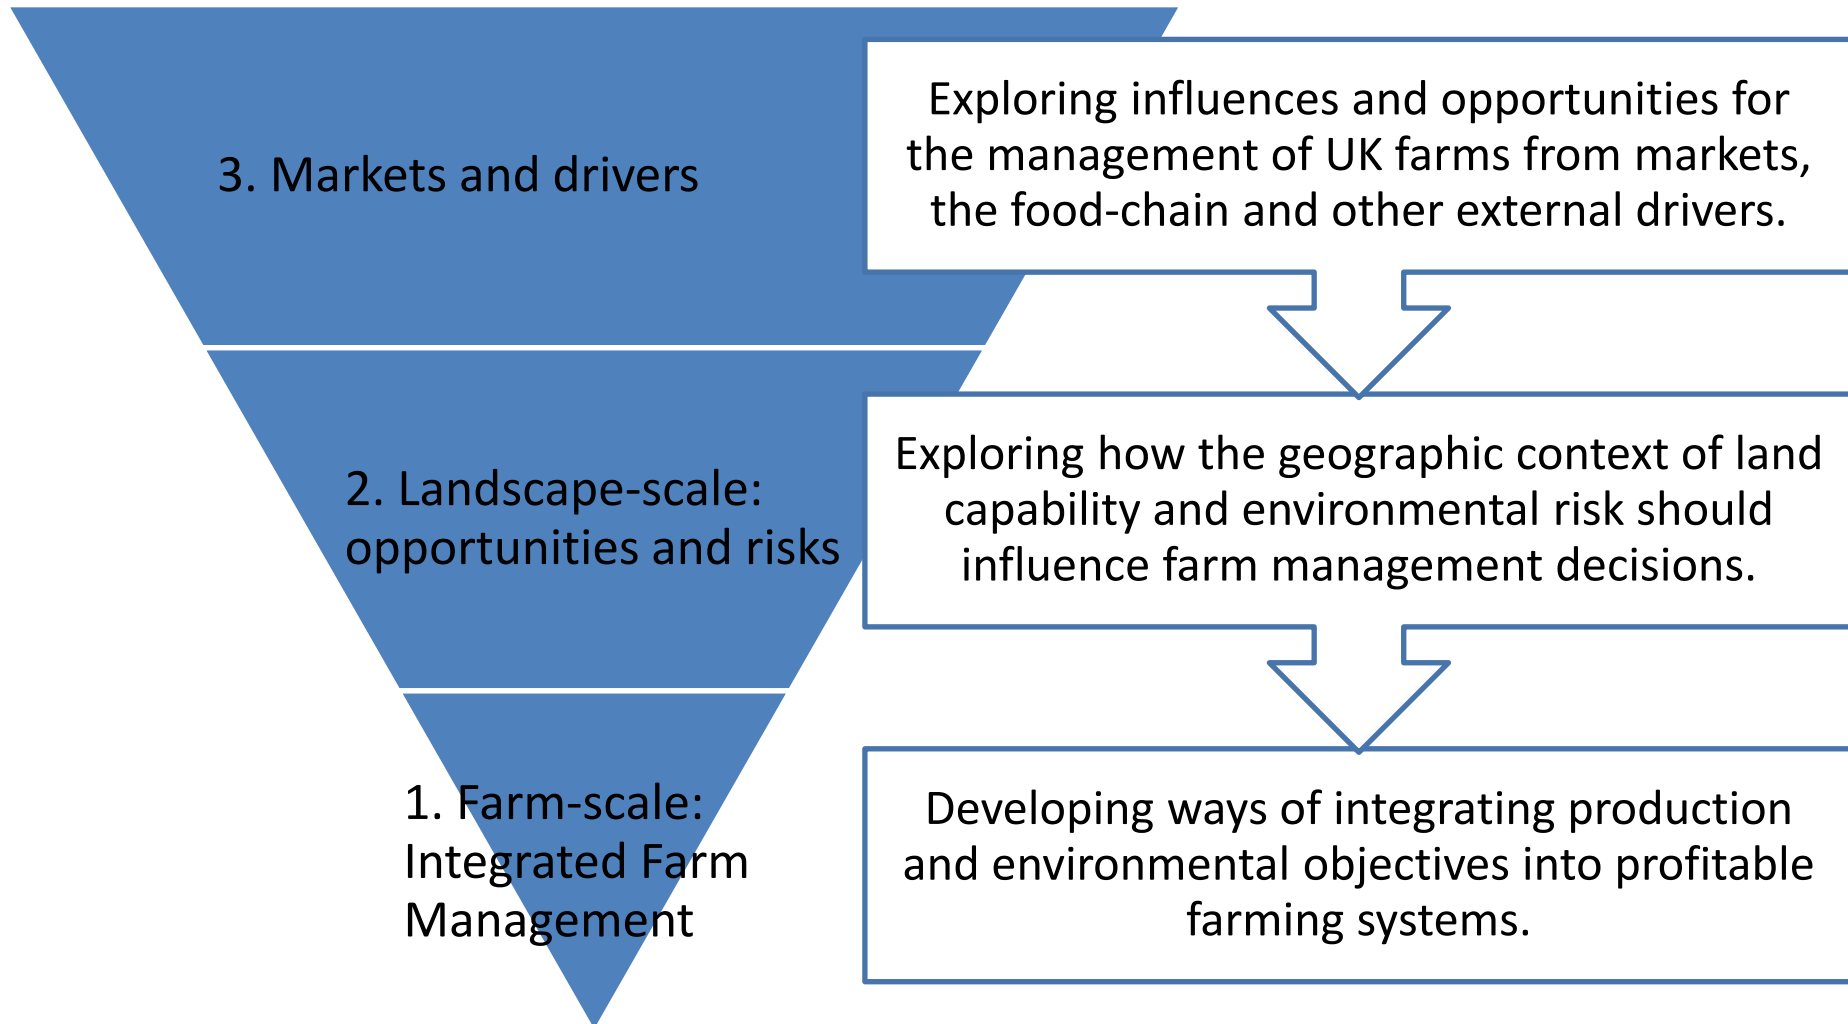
3. Markets and drivers

Exploring influences and opportunities for the management of UK farms from markets, the food-chain and other external drivers.

2. Landscape-scale: opportunities and risks

Exploring how the geographic context of land capability and environmental risk should influence farm management decisions.

1. Farm-scale: Integrated Farm Management

Developing ways of integrating production and environmental objectives into profitable farming systems.